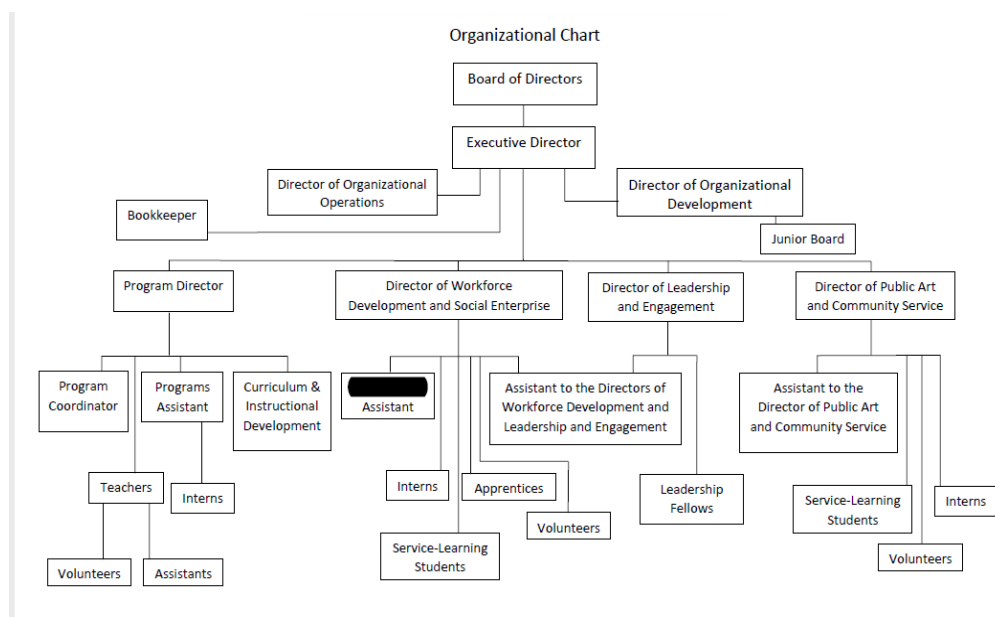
Organizational Chart

Board of Directors

Executive Director

Director of Organizational Operations

Director of Organizational Development

Bookkeeper

Junior Board

Program Director

Director of Workforce Development and Social Enterprise

Director of Leadership and Engagement

Director of Public Art and Community Service

Program Coordinator

Programs Assistant

Curriculum & Instructional Development

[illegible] Assistant

Assistant to the Directors of Workforce Development and Leadership and Engagement

Assistant to the Director of Public Art and Community Service

Teachers

Interns

Interns

Apprentices

Volunteers

Leadership Fellows

Service-Learning Students

Interns

Service-Learning Students

Volunteers

Volunteers

Assistants